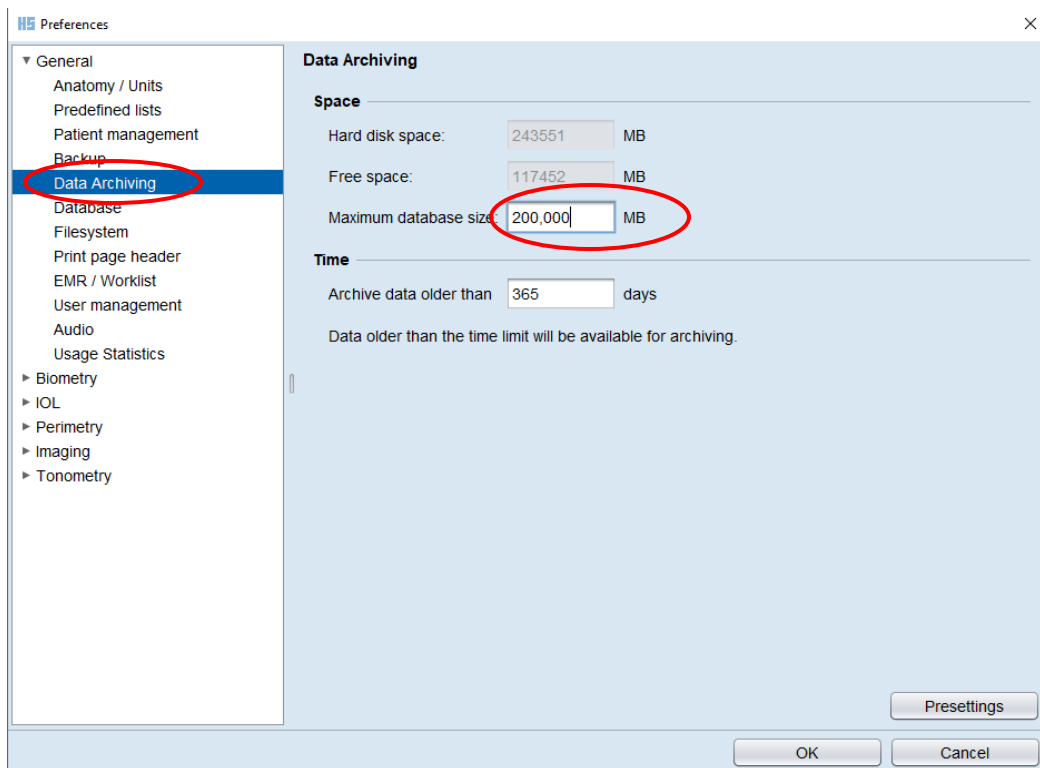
HS Preferences

× 

General
Anatomy / Units
Predefined lists
Patient management
Backup
Data Archiving
Database
Filesystem
Print page header
EMR / Worklist
User management
Audio
Usage Statistics
Biometry
IOL
Perimetry
Imaging
Tonometry

Data Archiving

Space

Hard disk space: 243551 MB

Free space: 117452 MB

Maximum database size: 200,000 MB

Time

Archive data older than 365 days

Data older than the time limit will be available for archiving.

Presettings

OK

Cancel